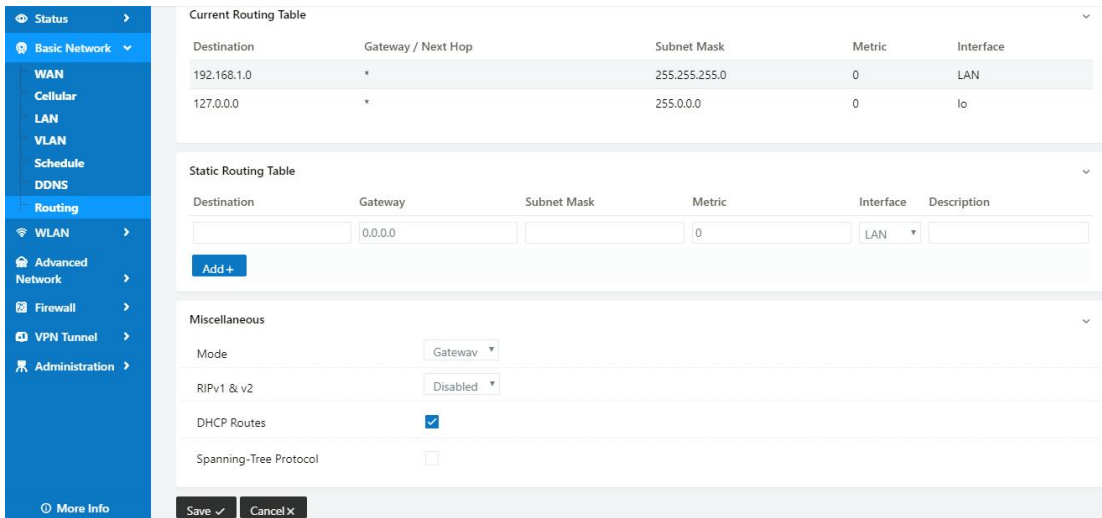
Status
Basic Network
WAN
Cellular
LAN
VLAN
Schedule
DDNS
Routing
WLAN
Advanced Network
Firewall
VPN Tunnel
Administration
More Info

Current Routing Table

| Destination | Gateway / Next Hop | Subnet Mask | Metric | Interface |
|---|---|---|---|---|
| 192.168.1.0 | * | 255.255.255.0 | 0 | LAN |
| 127.0.0.0 | * | 255.0.0.0 | 0 | lo |

Static Routing Table

| Destination | Gateway | Subnet Mask | Metric | Interface | Description |
|---|---|---|---|---|---|
| | 0.0.0.0 | | 0 | LAN | |

Add +

Miscellaneous

Mode Gateway
RIPv1 & v2 Disabled
DHCP Routes
Spanning-Tree Protocol

Save ✓ Cancel ×